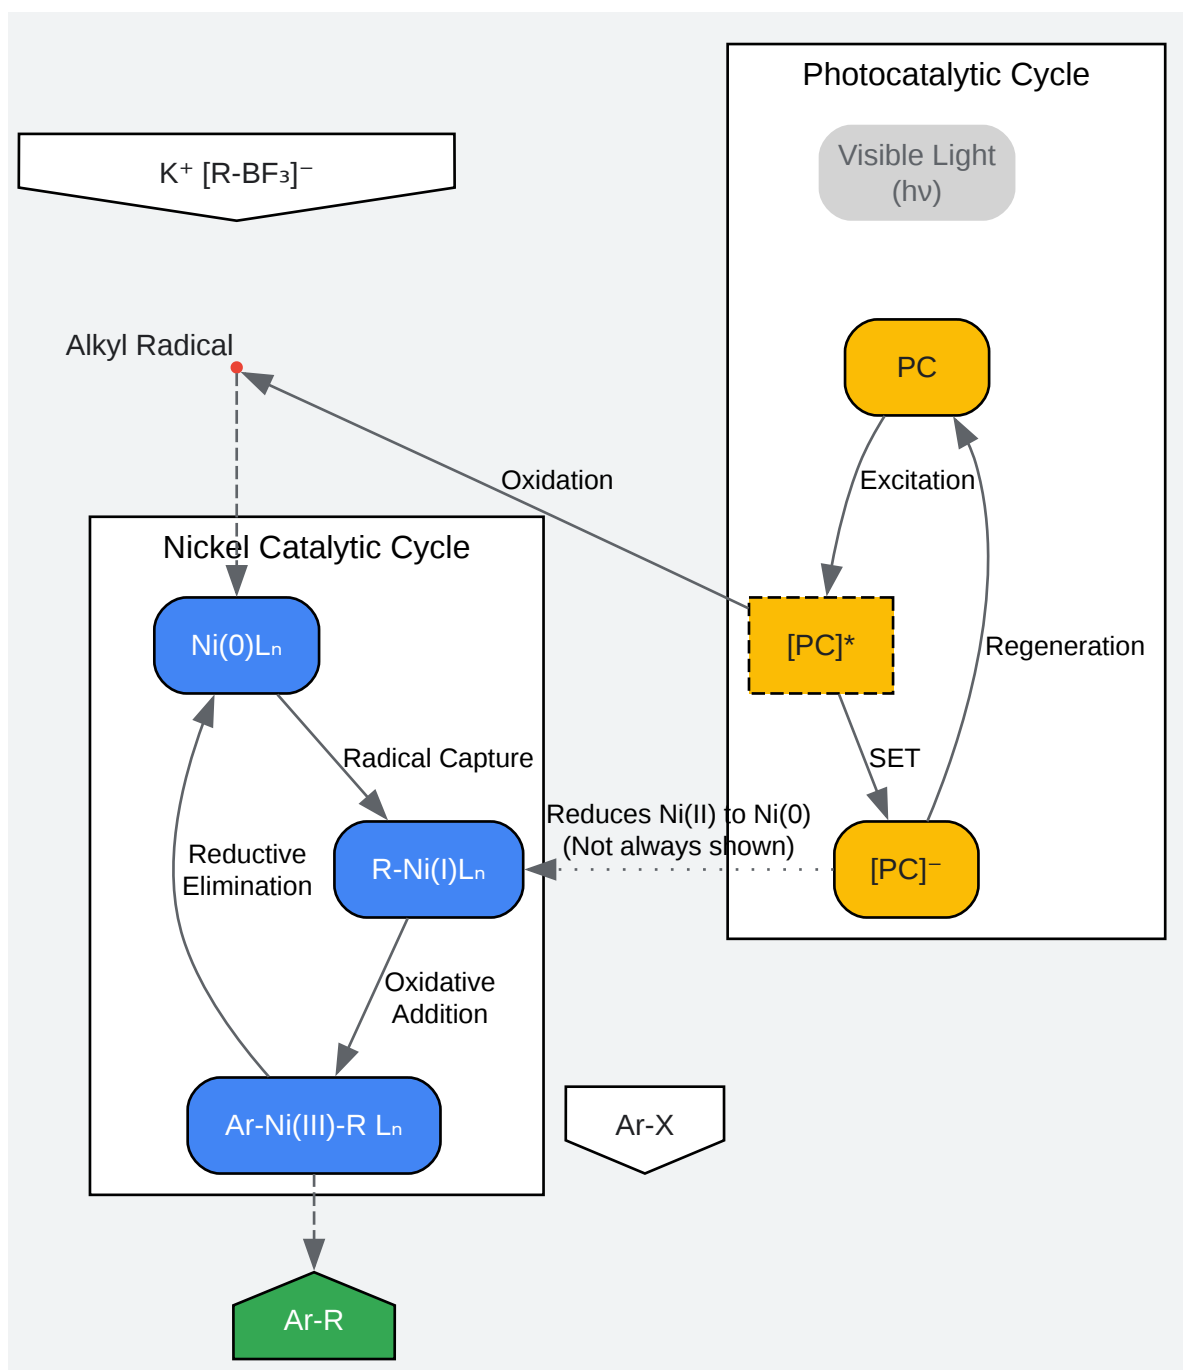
Photocatalytic Cycle

Visible Light (hν)

$K^+ [R\text{-}BF_3]^-$

Alkyl Radical

PC

Oxidation

Excitation

Nickel Catalytic Cycle

$Ni(0)L_n$

[PC]*

Regeneration

Radical Capture

SET

Reduces Ni(II) to Ni(0) (Not always shown)

Reductive Elimination

$R\text{-}Ni(I)L_n$

$[PC]^-$

Oxidative Addition

$Ar\text{-}Ni(III)\text{-}R\ L_n$

Ar-X

Ar-R